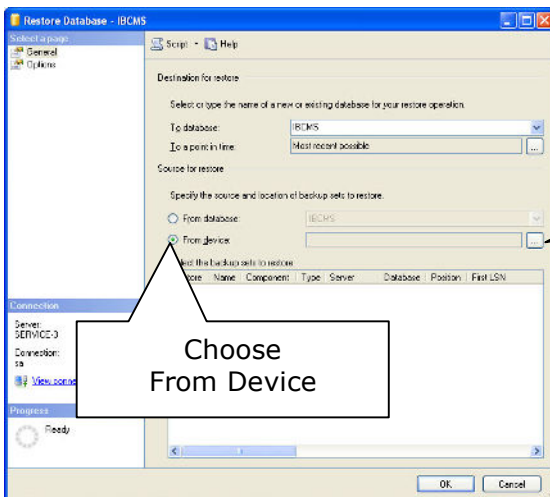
Restore Database - IBCMS

Select a page
General
Options

Script · Help

Destination for restore

Select or type the name of a new or existing database for your restore operation.

To database: IBCMS
To a point in time: Most recent possible ...

Source for restore

Specify the source and location of backup sets to restore.

From database: IBCMS
From device: ...

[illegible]lect the backup sets to restore:

| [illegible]store | Name | Component | Type | Server | Database | Position | First LSN |
|---|---|---|---|---|---|---|---|

Connection

Server:
SERVICE-3

Connection:
sa

View conne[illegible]

Progress

Ready

Choose
From Device

OK Cancel